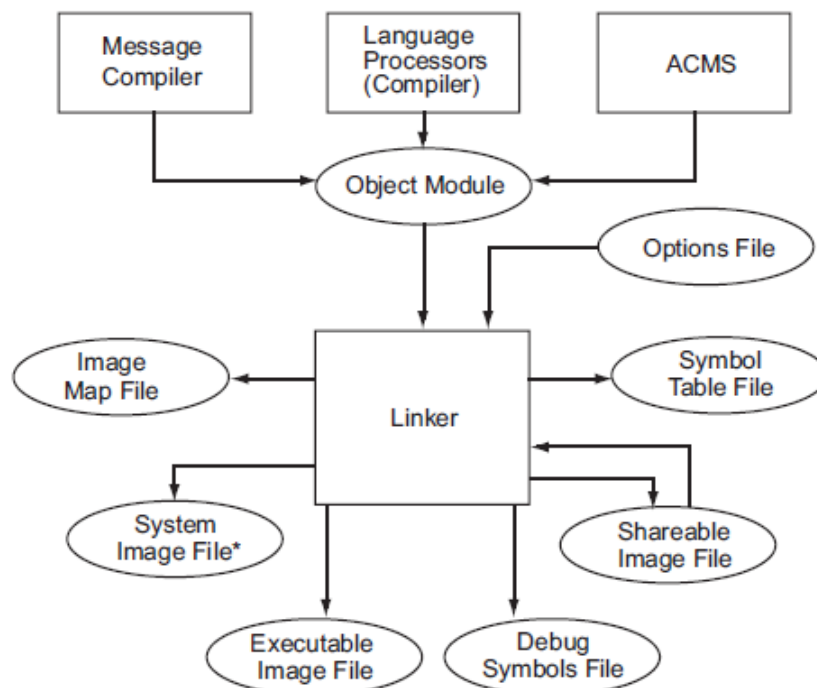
Message Compiler

Language Processors (Compiler)

ACMS

Object Module

Options File

Image Map File

Linker

Symbol Table File

System Image File*

Shareable Image File

Executable Image File

Debug Symbols File